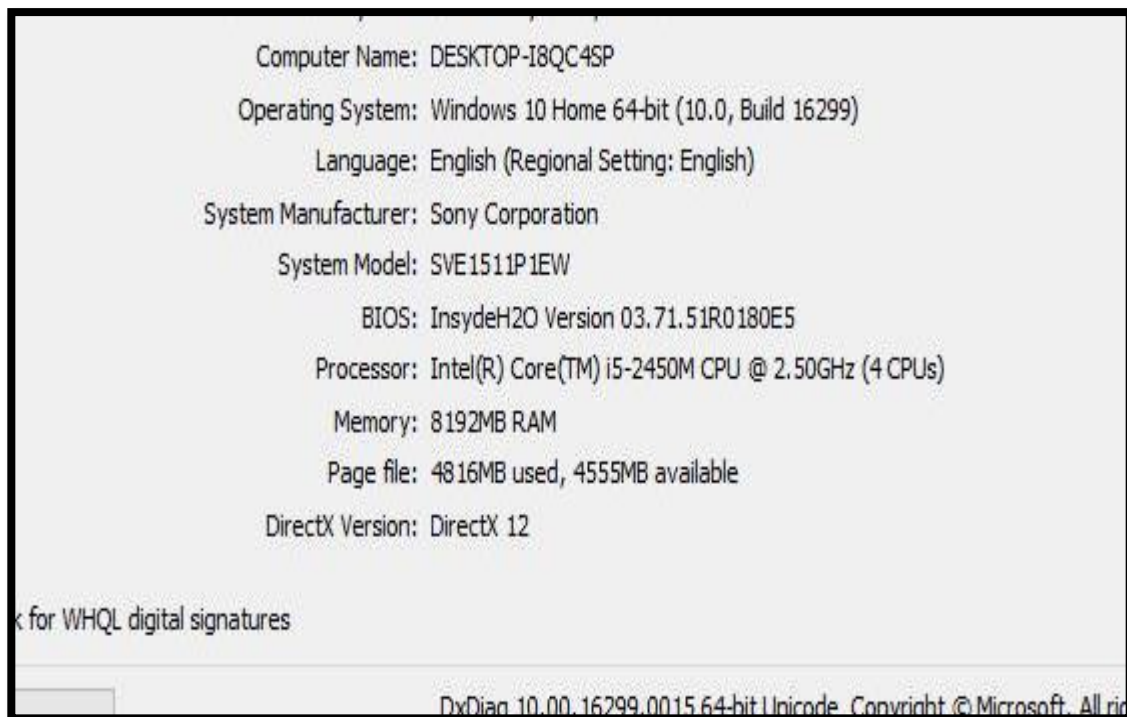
Computer Name: DESKTOP-I8QC4SP

Operating System: Windows 10 Home 64-bit (10.0, Build 16299)

Language: English (Regional Setting: English)

System Manufacturer: Sony Corporation

System Model: SVE1511P1EW

BIOS: InsydeH2O Version 03.71.51R0180E5

Processor: Intel(R) Core(TM) i5-2450M CPU @ 2.50GHz (4 CPUs)

Memory: 8192MB RAM

Page file: 4816MB used, 4555MB available

DirectX Version: DirectX 12

k for WHQL digital signatures

DxDiag 10.00.16299.0015 64-bit Unicode Copyright © Microsoft. All ri